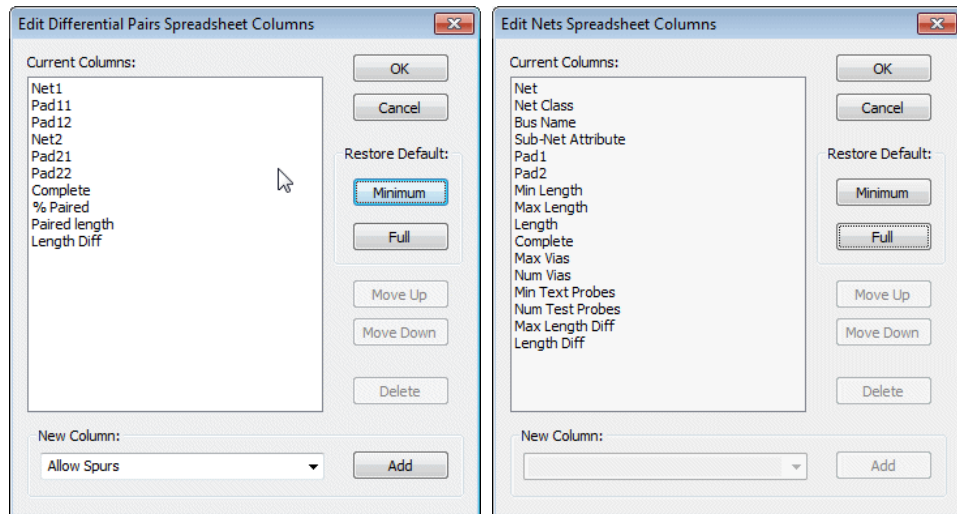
Edit Differential Pairs Spreadsheet Columns

Current Columns:

Net1
Pad11
Pad12
Net2
Pad21
Pad22
Complete
% Paired
Paired length
Length Diff

OK

Cancel

Restore Default:

Minimum

Full

Move Up

Move Down

Delete

New Column:

Allow Spurs

Add

Edit Nets Spreadsheet Columns

Current Columns:

Net
Net Class
Bus Name
Sub-Net Attribute
Pad1
Pad2
Min Length
Max Length
Length
Complete
Max Vias
Num Vias
Min Text Probes
Num Test Probes
Max Length Diff
Length Diff

OK

Cancel

Restore Default:

Minimum

Full

Move Up

Move Down

Delete

New Column:

Add